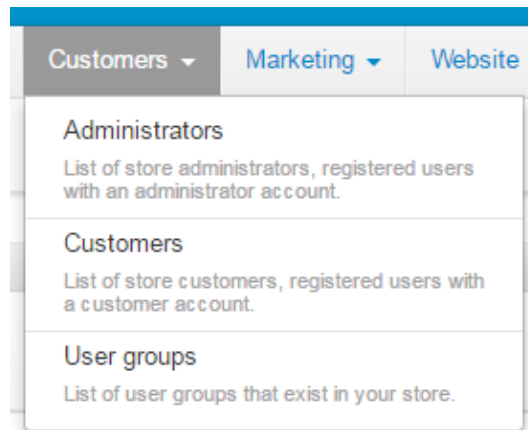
Customers ▾ Marketing ▾ Website

Administrators

List of store administrators, registered users with an administrator account.

Customers

List of store customers, registered users with a customer account.

User groups

List of user groups that exist in your store.